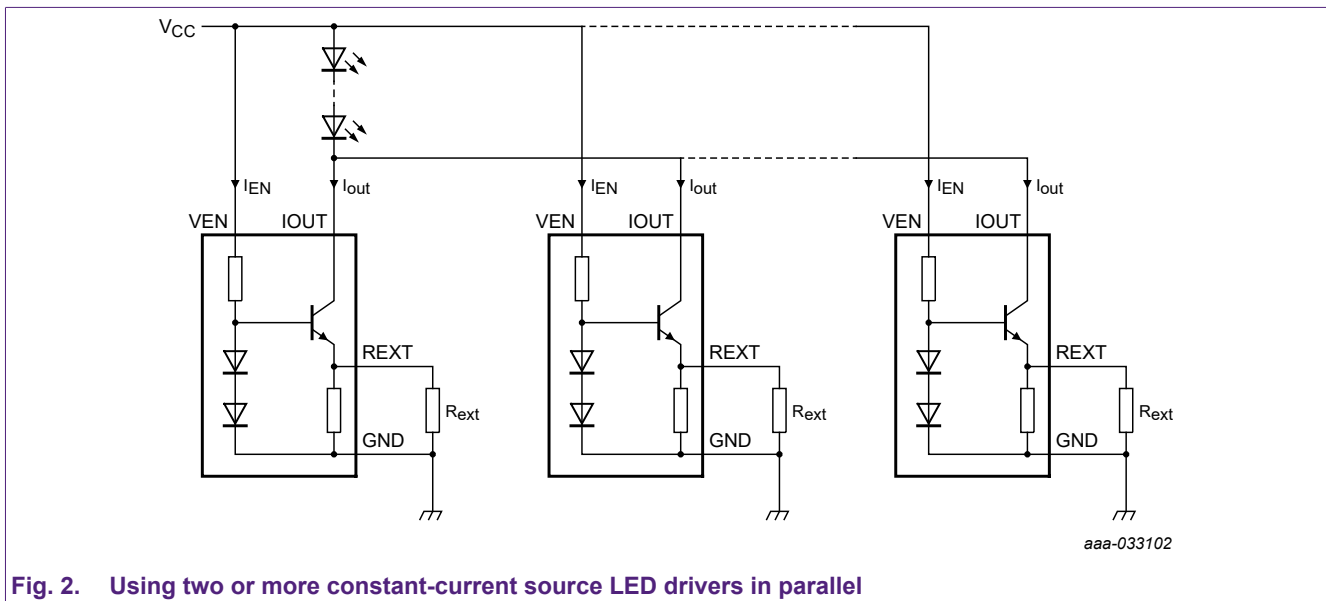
$V_{CC}$

$I_{EN}$
$I_{out}$
VEN
IOUT
REXT
$R_{ext}$
GND

$I_{EN}$
$I_{out}$
VEN
IOUT
REXT
$R_{ext}$
GND

$I_{EN}$
$I_{out}$
VEN
IOUT
REXT
$R_{ext}$
GND

aaa-033102

Fig. 2. Using two or more constant-current source LED drivers in parallel